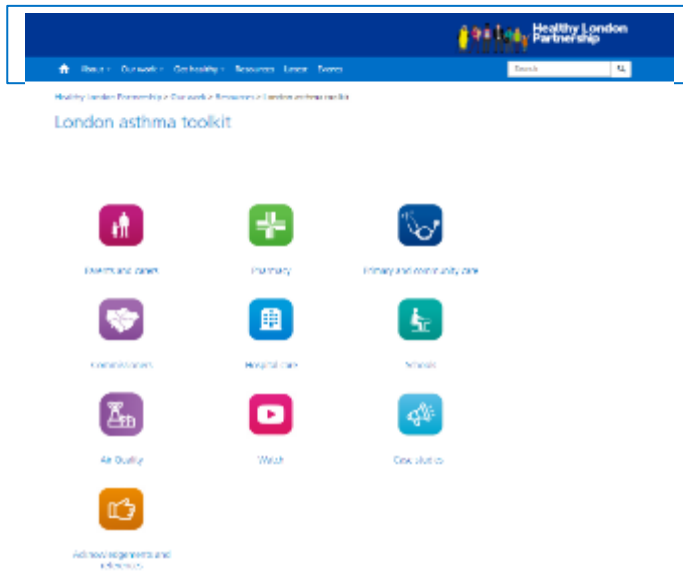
Healthy London Partnership

About Our work Get healthy Resources Learn Events

Search

Healthy London Partnership > Our work > Resources > London asthma toolkit

London asthma toolkit

Parents and carers

Pharmacy

Primary and community care

Commissioners

Hospital care

Schools

Air Quality

Watch

Case studies

Acknowledgements and references